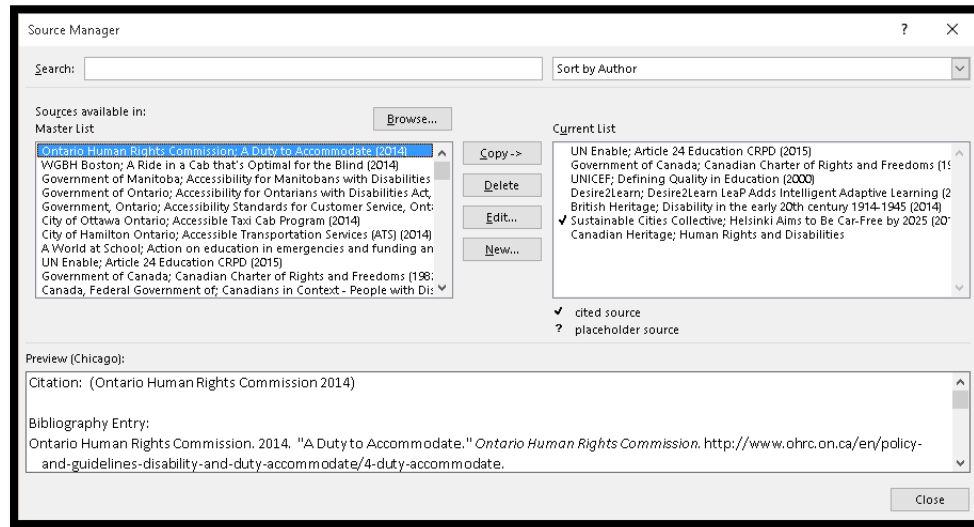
Source Manager

?

×

Search:

Sort by Author

Sources available in:
Master List

Browse...

Ontario Human Rights Commission; A Duty to Accommodate (2014)
WGBH Boston; A Ride in a Cab that's Optimal for the Blind (2014)
Government of Manitoba; Accessibility for Manitobans with Disabilities
Government of Ontario; Accessibility for Ontarians with Disabilities Act,
Government, Ontario; Accessibility Standards for Customer Service, Ont
City of Ottawa Ontario; Accessible Taxi Cab Program (2014)
City of Hamilton Ontario; Accessible Transportation Services (ATS) (2014)
A World at School; Action on education in emergencies and funding an
UN Enable; Article 24 Education CRPD (2015)
Government of Canada; Canadian Charter of Rights and Freedoms (198
Canada, Federal Government of; Canadians in Context - People with Di

Copy ->

Delete

Edit...

New...

Current List

UN Enable; Article 24 Education CRPD (2015)
Government of Canada; Canadian Charter of Rights and Freedoms (1
UNICEF; Defining Quality in Education (2000)
Desire2Learn; Desire2Learn LeaP Adds Intelligent Adaptive Learning (2
British Heritage; Disability in the early 20th century 1914-1945 (2014)
✓ Sustainable Cities Collective; Helsinki Aims to Be Car-Free by 2025 (20
Canadian Heritage; Human Rights and Disabilities

✓ cited source
? placeholder source

Preview (Chicago):

Citation: (Ontario Human Rights Commission 2014)

Bibliography Entry:
Ontario Human Rights Commission. 2014. "A Duty to Accommodate." Ontario Human Rights Commission. http://www.ohrc.on.ca/en/policy-and-guidelines-disability-and-duty-accommodate/4-duty-accommodate.

Close